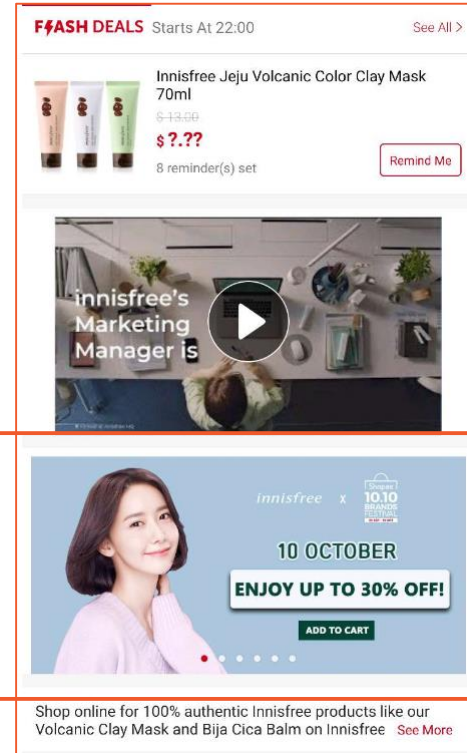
FLASH DEALS Starts At 22:00

See All >

Innisfree Jeju Volcanic Color Clay Mask 70ml

$ 13.00

$ ?.??

8 reminder(s) set

Remind Me

innisfree's Marketing Manager is

innisfree x Shopee 10.10 BRANDS FESTIVAL

10 OCTOBER

ENJOY UP TO 30% OFF!

ADD TO CART

Shop online for 100% authentic Innisfree products like our Volcanic Clay Mask and Bija Cica Balm on Innisfree See More